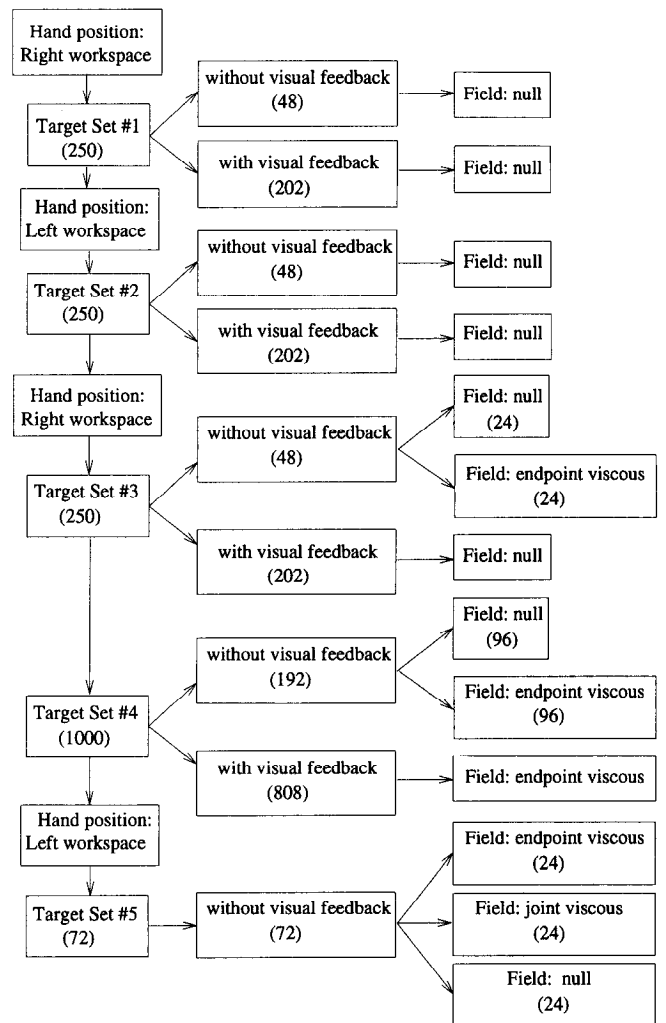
Hand position: Right workspace

Target Set #1 (250)

without visual feedback (48)

Field: null

with visual feedback (202)

Field: null

Hand position: Left workspace

Target Set #2 (250)

without visual feedback (48)

Field: null

with visual feedback (202)

Field: null

Hand position: Right workspace

Target Set #3 (250)

without visual feedback (48)

Field: null (24)

Field: endpoint viscous (24)

with visual feedback (202)

Field: null

Target Set #4 (1000)

without visual feedback (192)

Field: null (96)

Field: endpoint viscous (96)

with visual feedback (808)

Field: endpoint viscous

Hand position: Left workspace

Target Set #5 (72)

without visual feedback (72)

Field: endpoint viscous (24)

Field: joint viscous (24)

Field: null (24)